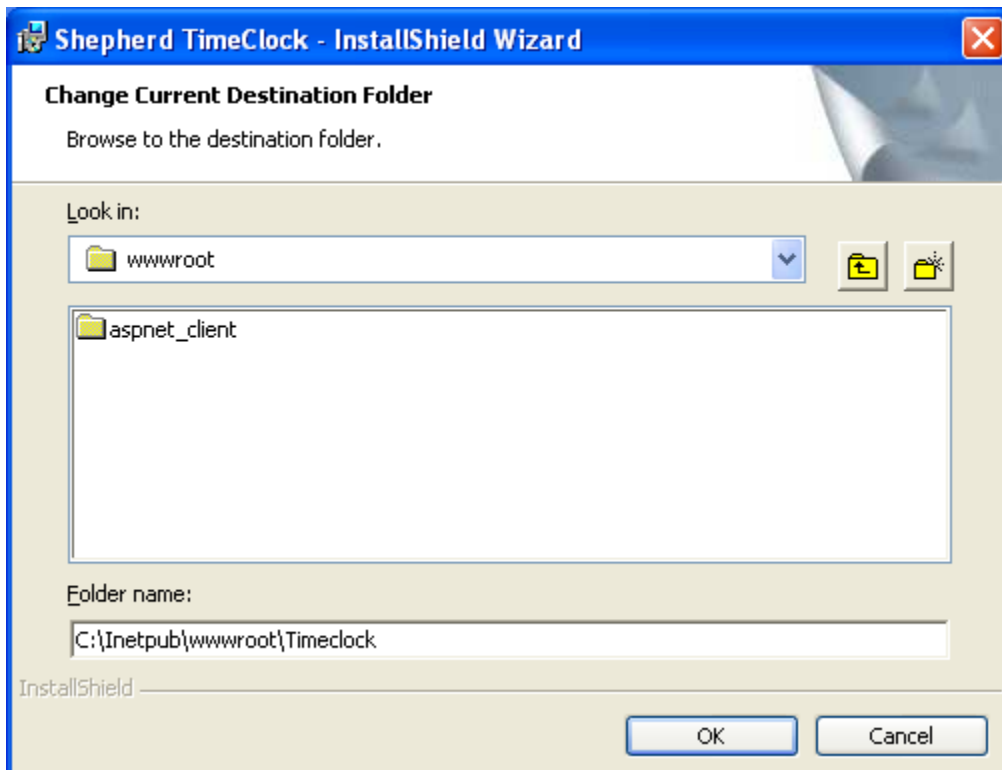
Shepherd TimeClock - InstallShield Wizard

Change Current Destination Folder

Browse to the destination folder.

Look in:

wwwroot

aspnet_client

Folder name:

C:\Inetpub\wwwroot\Timeclock

InstallShield

OK

Cancel